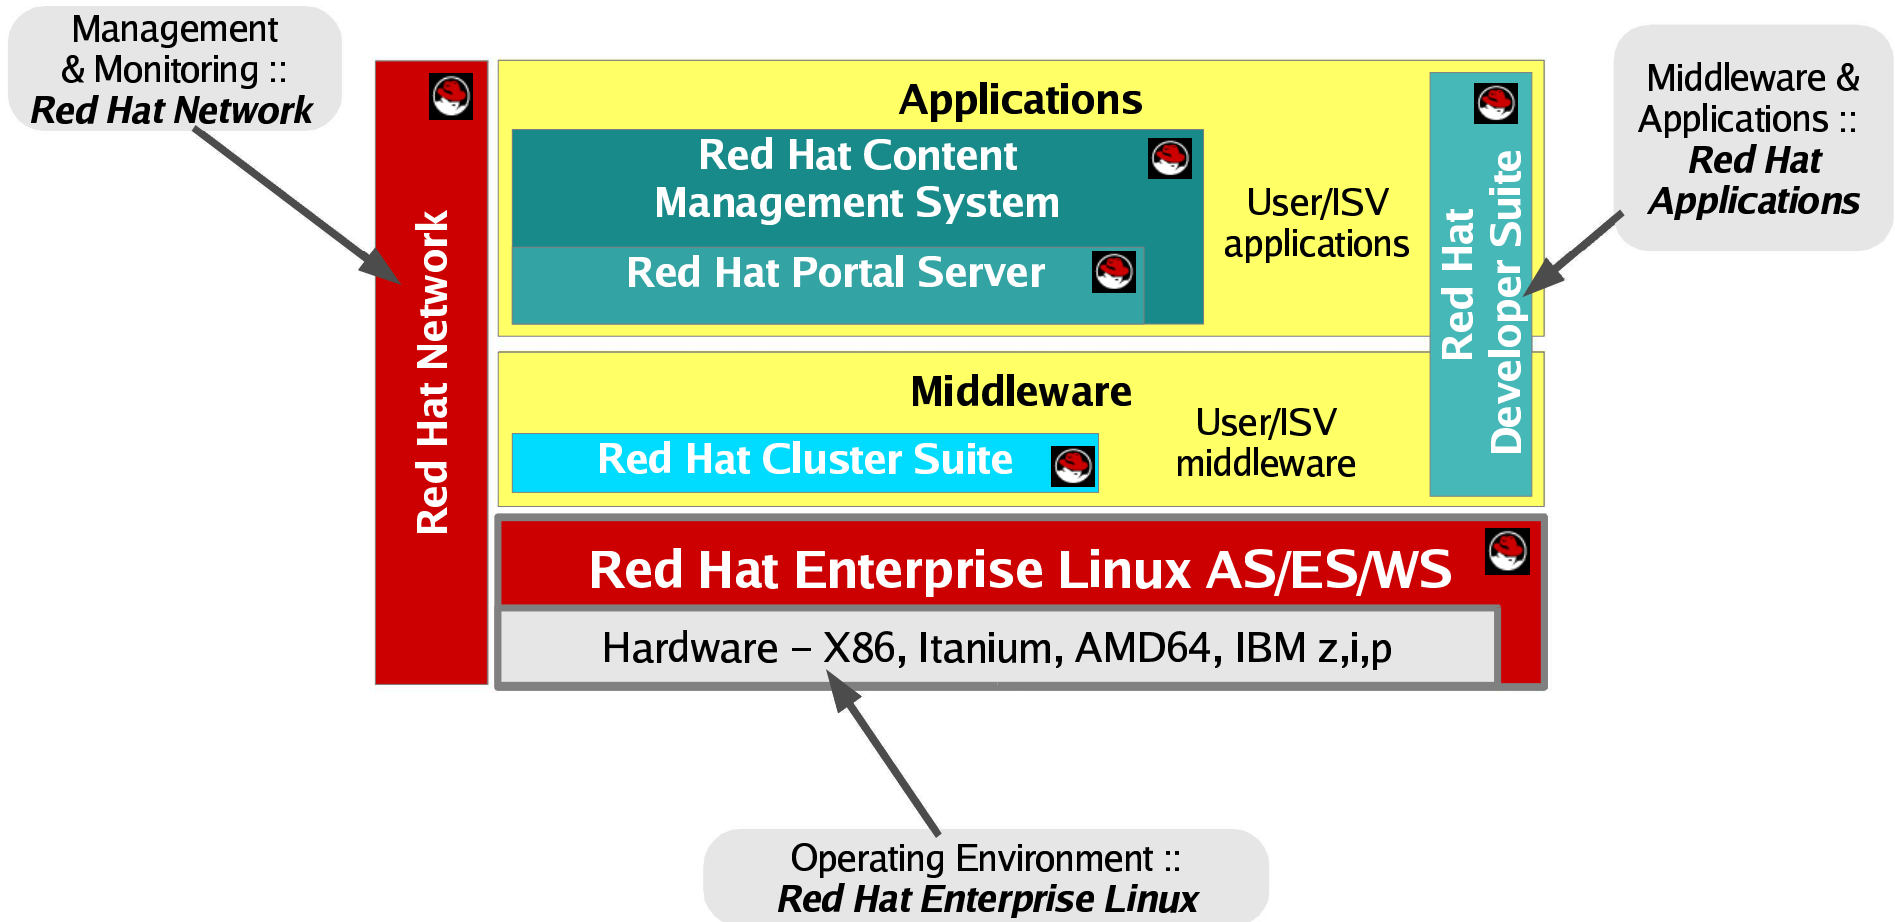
Management & Monitoring ::
*Red Hat Network*

Red Hat Network

Applications

Red Hat Content Management System

Red Hat Portal Server

User/ISV applications

Red Hat Developer Suite

Middleware & Applications ::
*Red Hat Applications*

Middleware

Red Hat Cluster Suite

User/ISV middleware

Red Hat Enterprise Linux AS/ES/WS

Hardware – X86, Itanium, AMD64, IBM z,i,p

Operating Environment ::
*Red Hat Enterprise Linux*